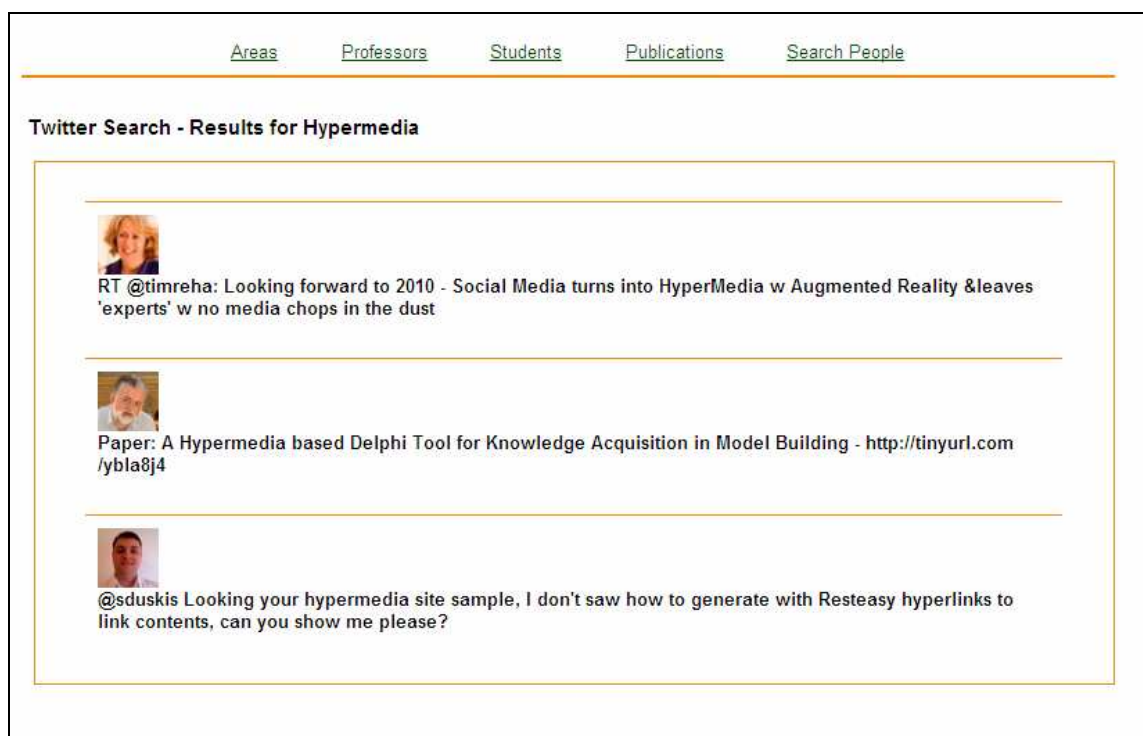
Areas Professors Students Publications Search People

Twitter Search - Results for Hypermedia

RT @timreha: Looking forward to 2010 - Social Media turns into HyperMedia w Augmented Reality &leaves 'experts' w no media chops in the dust

Paper: A Hypermedia based Delphi Tool for Knowledge Acquisition in Model Building - http://tinyurl.com/ybla8j4

@sduskis Looking your hypermedia site sample, I don't saw how to generate with Resteasy hyperlinks to link contents, can you show me please?